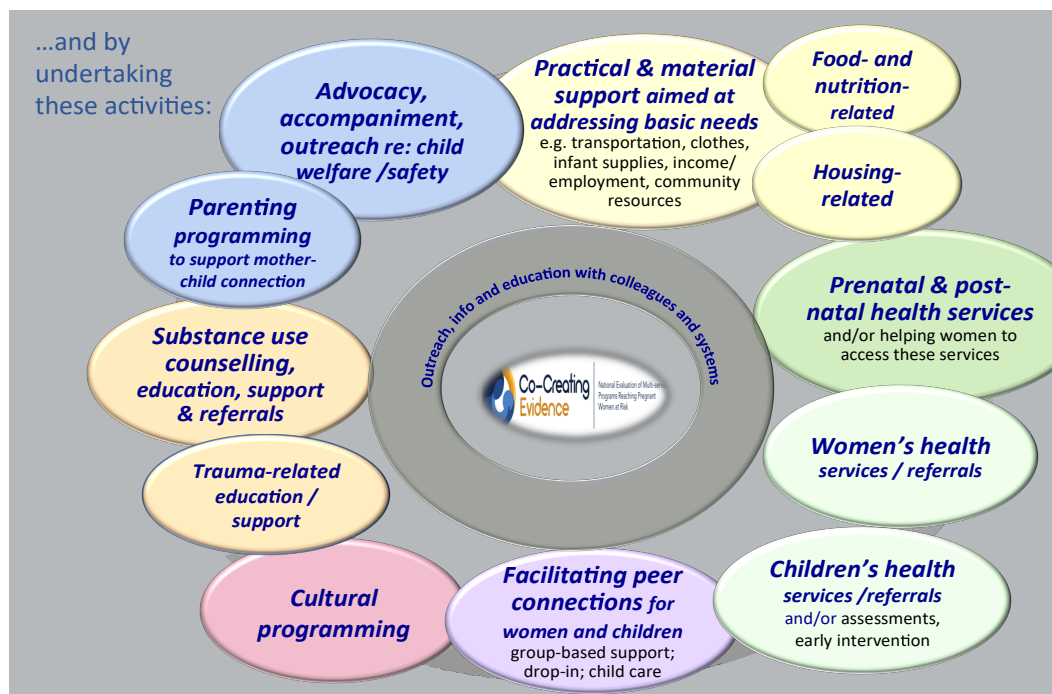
…and by undertaking these activities:

Advocacy, accompaniment, outreach re: child welfare /safety

Practical & material support aimed at addressing basic needs e.g. transportation, clothes, infant supplies, income/ employment, community resources

Food- and nutrition-related

Housing-related

Parenting programming to support mother-child connection

Prenatal & post-natal health services and/or helping women to access these services

Outreach, info and education with colleagues and systems

Co-Creating Evidence

National Evaluation of Multi-service Programs Reaching Pregnant Women at Risk

Substance use counselling, education, support & referrals

Women's health services / referrals

Trauma-related education / support

Cultural programming

Facilitating peer connections for women and children group-based support; drop-in; child care

Children's health services /referrals and/or assessments, early intervention